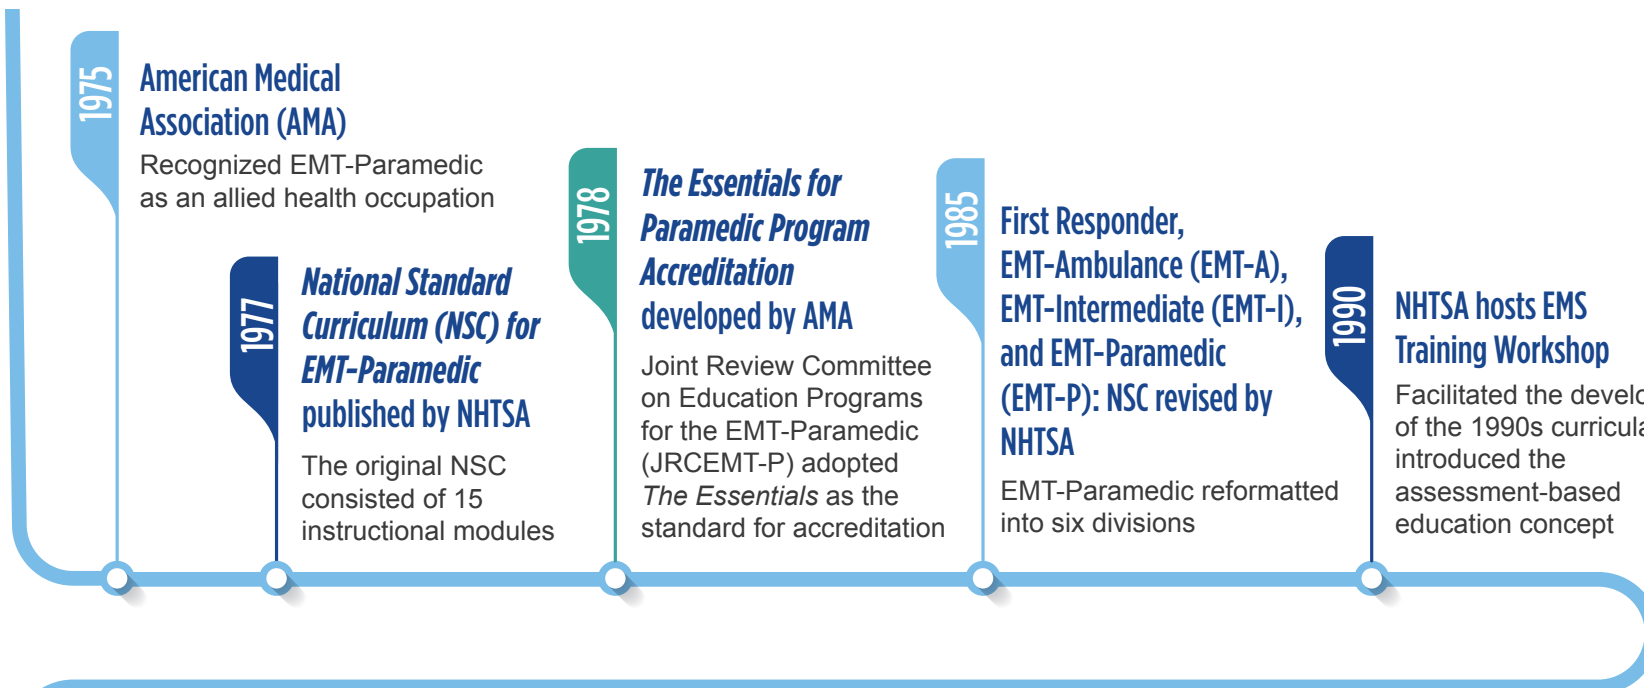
1975

American Medical Association (AMA)

Recognized EMT-Paramedic as an allied health occupation

1977

National Standard Curriculum (NSC) for EMT-Paramedic published by NHTSA

The original NSC consisted of 15 instructional modules

1978

The Essentials for Paramedic Program Accreditation developed by AMA

Joint Review Committee on Education Programs for the EMT-Paramedic (JRCEMT-P) adopted The Essentials as the standard for accreditation

1985

First Responder, EMT-Ambulance (EMT-A), EMT-Intermediate (EMT-I), and EMT-Paramedic (EMT-P): NSC revised by NHTSA

EMT-Paramedic reformatted into six divisions

1990

NHTSA hosts EMS Training Workshop

Facilitated the develo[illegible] of the 1990s curricula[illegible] introduced the assessment-based education concept